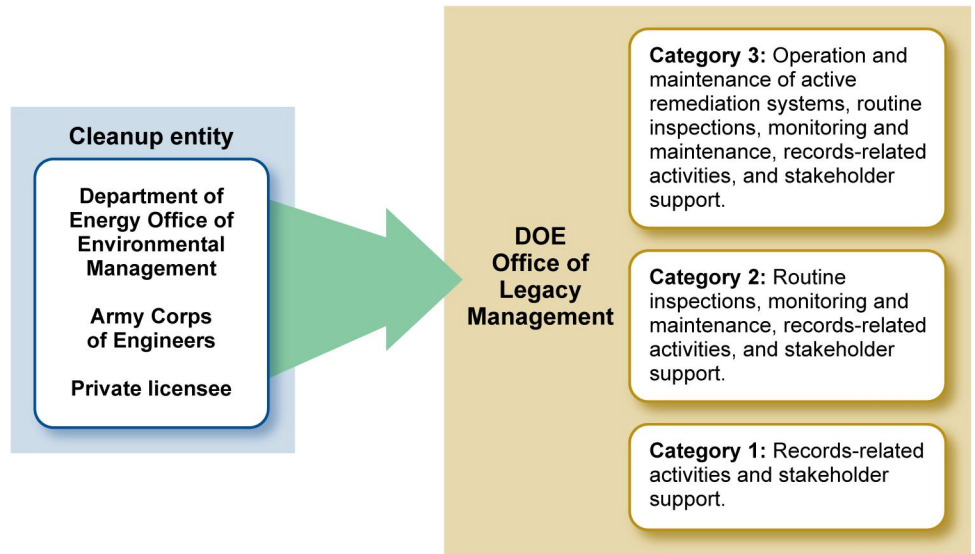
Cleanup entity

Department of Energy Office of Environmental Management

Army Corps of Engineers

Private licensee

DOE Office of Legacy Management

Category 3: Operation and maintenance of active remediation systems, routine inspections, monitoring and maintenance, records-related activities, and stakeholder support.

Category 2: Routine inspections, monitoring and maintenance, records-related activities, and stakeholder support.

Category 1: Records-related activities and stakeholder support.